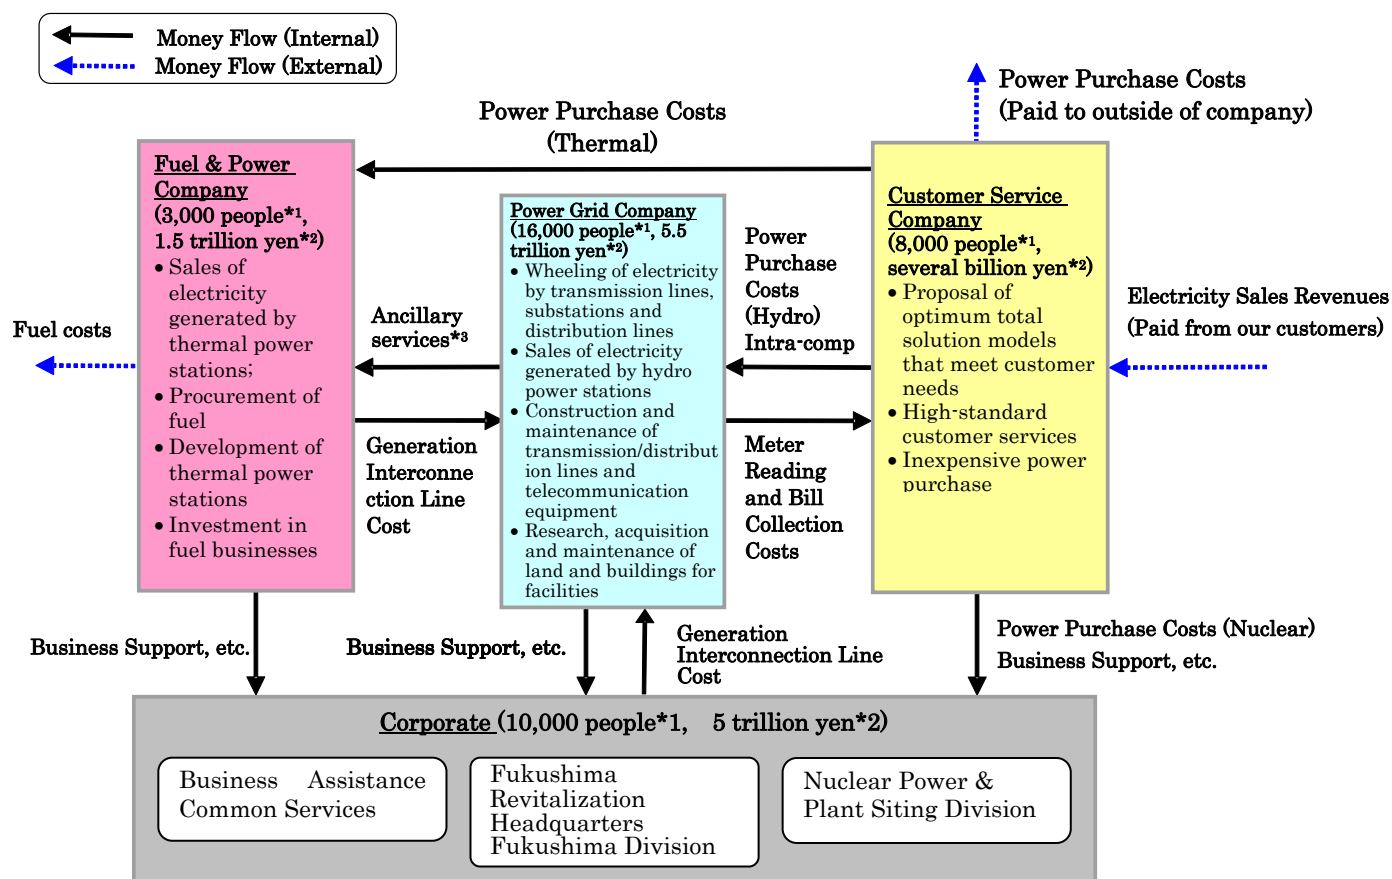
Money Flow (Internal)
Money Flow (External)

Power Purchase Costs (Paid to outside of company)

Power Purchase Costs (Thermal)

Fuel & Power Company
(3,000 people*1, 1.5 trillion yen*2)
• Sales of electricity generated by thermal power stations;
• Procurement of fuel
• Development of thermal power stations
• Investment in fuel businesses

Fuel costs

Ancillary services*3

Generation Interconnection Line Cost

Power Grid Company
(16,000 people*1, 5.5 trillion yen*2)
• Wheeling of electricity by transmission lines, substations and distribution lines
• Sales of electricity generated by hydro power stations
• Construction and maintenance of transmission/distribution lines and telecommunication equipment
• Research, acquisition and maintenance of land and buildings for facilities

Power Purchase Costs (Hydro) Intra-comp

Meter Reading and Bill Collection Costs

Customer Service Company
(8,000 people*1, several billion yen*2)
• Proposal of optimum total solution models that meet customer needs
• High-standard customer services
• Inexpensive power purchase

Electricity Sales Revenues (Paid from our customers)

Business Support, etc.

Business Support, etc.

Generation Interconnection Line Cost

Power Purchase Costs (Nuclear)
Business Support, etc.

Corporate (10,000 people*1, 5 trillion yen*2)

Business Assistance Common Services

Fukushima Revitalization Headquarters Fukushima Division

Nuclear Power & Plant Siting Division